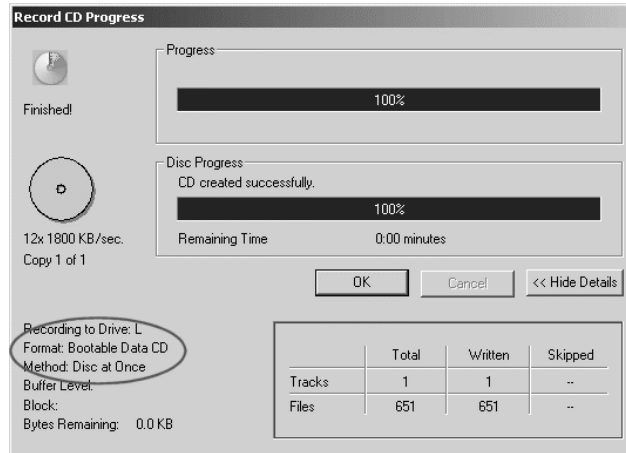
Record CD Progress

Finished!

Progress

100%

Disc Progress

CD created successfully.

100%

12x 1800 KB/sec.

Remaining Time

0:00 minutes

Copy 1 of 1

OK

Cancel

<< Hide Details

Recording to Drive: L
Format: Bootable Data CD
Method: Disc at Once
Buffer Level:
Block:
Bytes Remaining: 0.0 KB

| | Total | Written | Skipped |
|---|---|---|---|
| Tracks | 1 | 1 | -- |
| Files | 651 | 651 | -- |